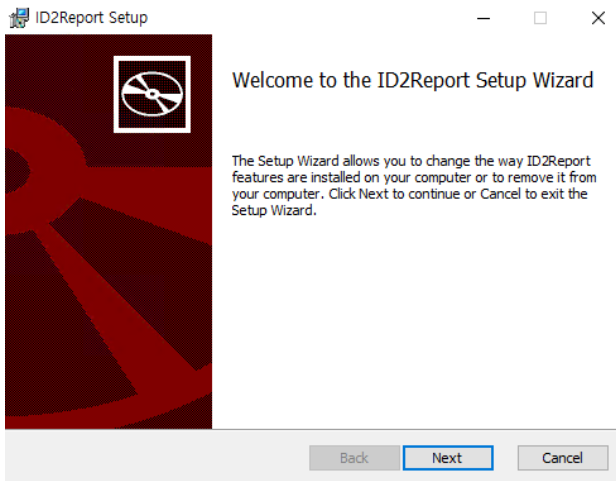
ID2Report Setup

Welcome to the ID2Report Setup Wizard

The Setup Wizard allows you to change the way ID2Report features are installed on your computer or to remove it from your computer. Click Next to continue or Cancel to exit the Setup Wizard.

Back
Next
Cancel